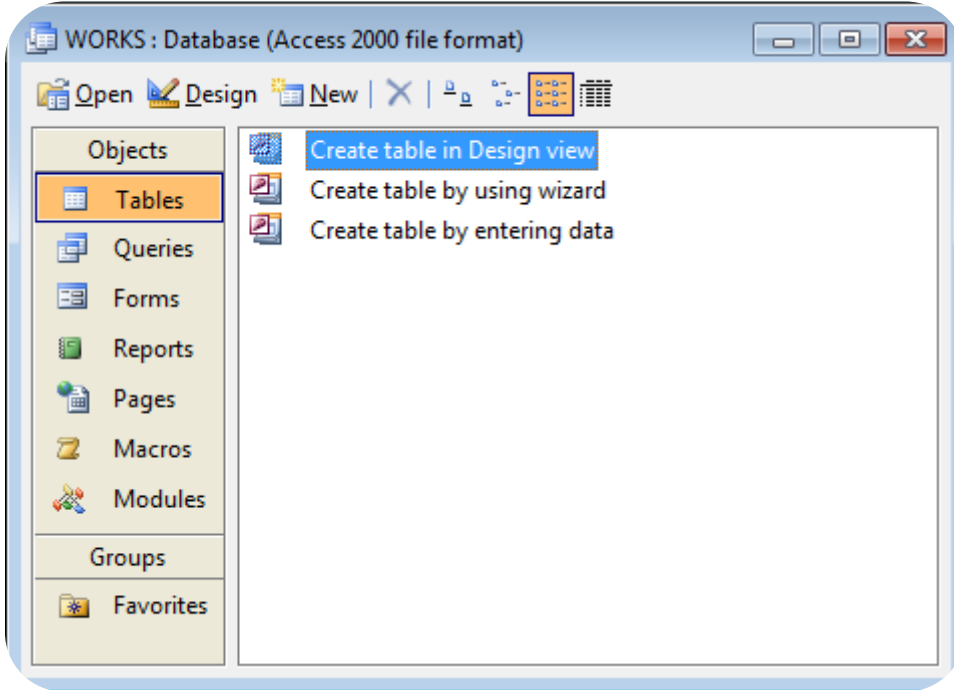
WORKS : Database (Access 2000 file format)

Open Design New

Objects
Tables
Queries
Forms
Reports
Pages
Macros
Modules
Groups
Favorites

Create table in Design view
Create table by using wizard
Create table by entering data